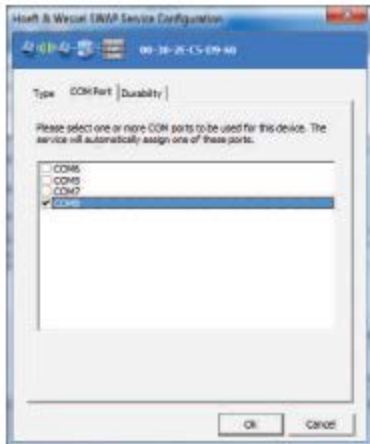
Hoeft & Wessel SWAP Service Configuration

00-16-2E-C5-D9-60

Type COM Port Durability

Please select one or more COM ports to be used for this device. The service will automatically assign one of these ports.

COM6
COM5
COM7
COM8

OK Cancel